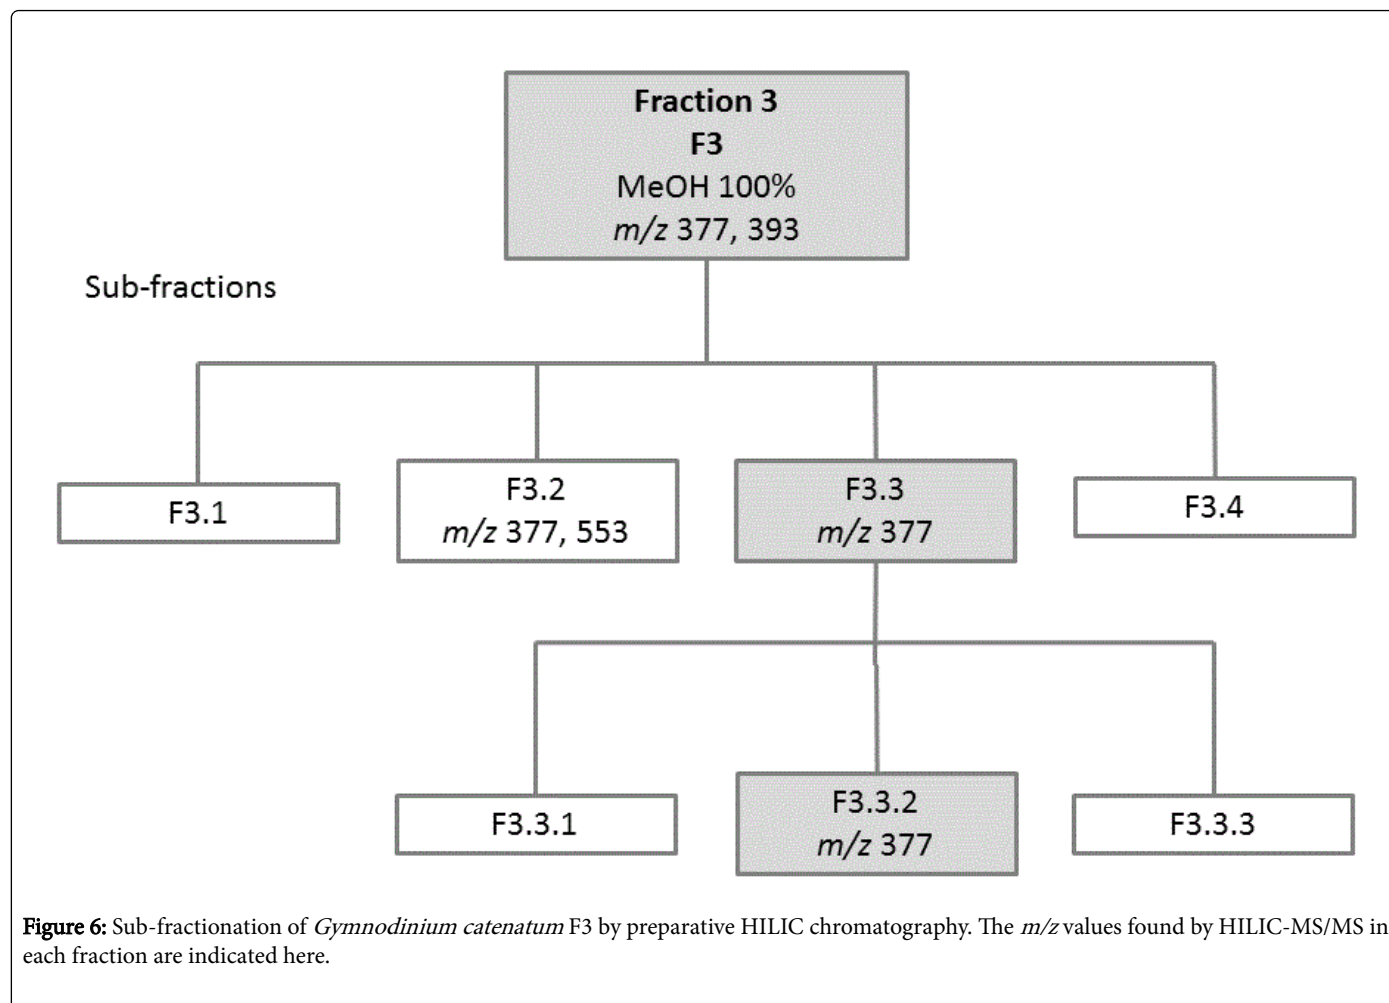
Fraction 3
F3
MeOH 100%
*m/z* 377, 393

Sub-fractions

F3.1

F3.2
*m/z* 377, 553

F3.3
*m/z* 377

F3.4

F3.3.1

F3.3.2
*m/z* 377

F3.3.3

Figure 6: Sub-fractionation of *Gymnodinium catenatum* F3 by preparative HILIC chromatography. The *m/z* values found by HILIC-MS/MS in each fraction are indicated here.